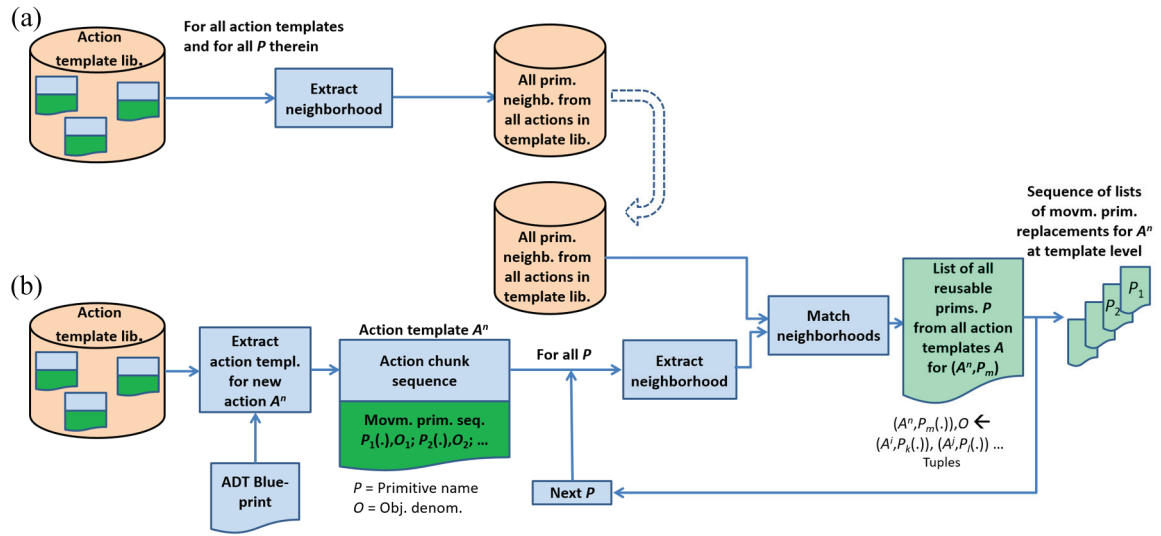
(a)

Action template lib.

For all action templates and for all $P$ therein

Extract neighborhood

All prim. neighb. from all actions in template lib.

All prim. neighb. from all actions in template lib.

Sequence of lists of movm. prim. replacements for $A^n$ at template level

(b)

Action template lib.

Extract action templ. for new action $A^n$

Action template $A^n$

Action chunk sequence

Movm. prim. seq. $P_1(.),O_1; P_2(.),O_2; ...$

For all $P$

Extract neighborhood

Match neighborhoods

List of all reusable prims. $P$ from all action templates $A$ for $(A^n,P_m)$

$P_1$

$P_2$

$(A^n,P_m(.)),O \leftarrow$
$(A^i,P_k(.)), (A^j,P_l(.))$ ...
Tuples

ADT Blue-print

$P$ = Primitive name
$O$ = Obj. denom.

Next $P$